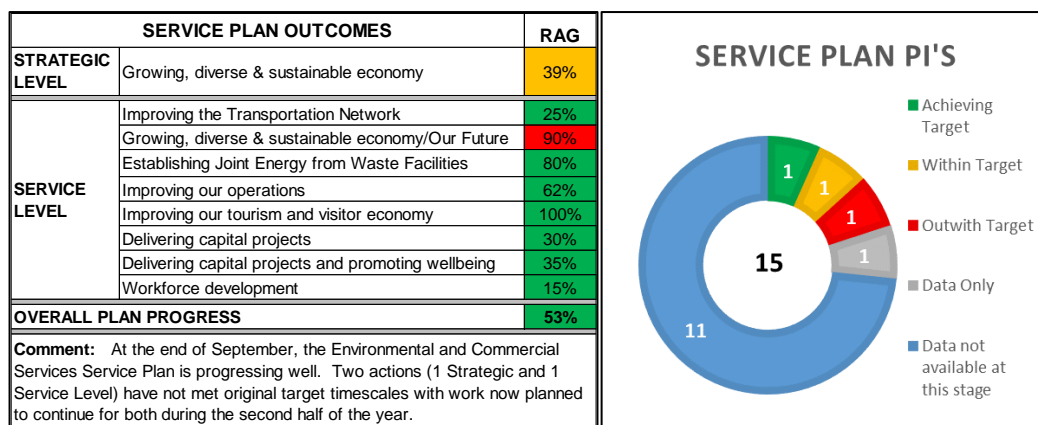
| SERVICE PLAN OUTCOMES | | RAG |
|---|---|---|
| STRATEGIC LEVEL | Growing, diverse & sustainable economy | 39% |
| SERVICE LEVEL | Improving the Transportation Network | 25% |
| | Growing, diverse & sustainable economy/Our Future | 90% |
| | Establishing Joint Energy from Waste Facilities | 80% |
| | Improving our operations | 62% |
| | Improving our tourism and visitor economy | 100% |
| | Delivering capital projects | 30% |
| | Delivering capital projects and promoting wellbeing | 35% |
| | Workforce development | 15% |
| OVERALL PLAN PROGRESS | | 53% |

Comment: At the end of September, the Environmental and Commercial Services Service Plan is progressing well. Two actions (1 Strategic and 1 Service Level) have not met original target timescales with work now planned to continue for both during the second half of the year.

SERVICE PLAN PI'S

1
1
1
1
15
11

Achieving Target
Within Target
Outwith Target
Data Only
Data not available at this stage